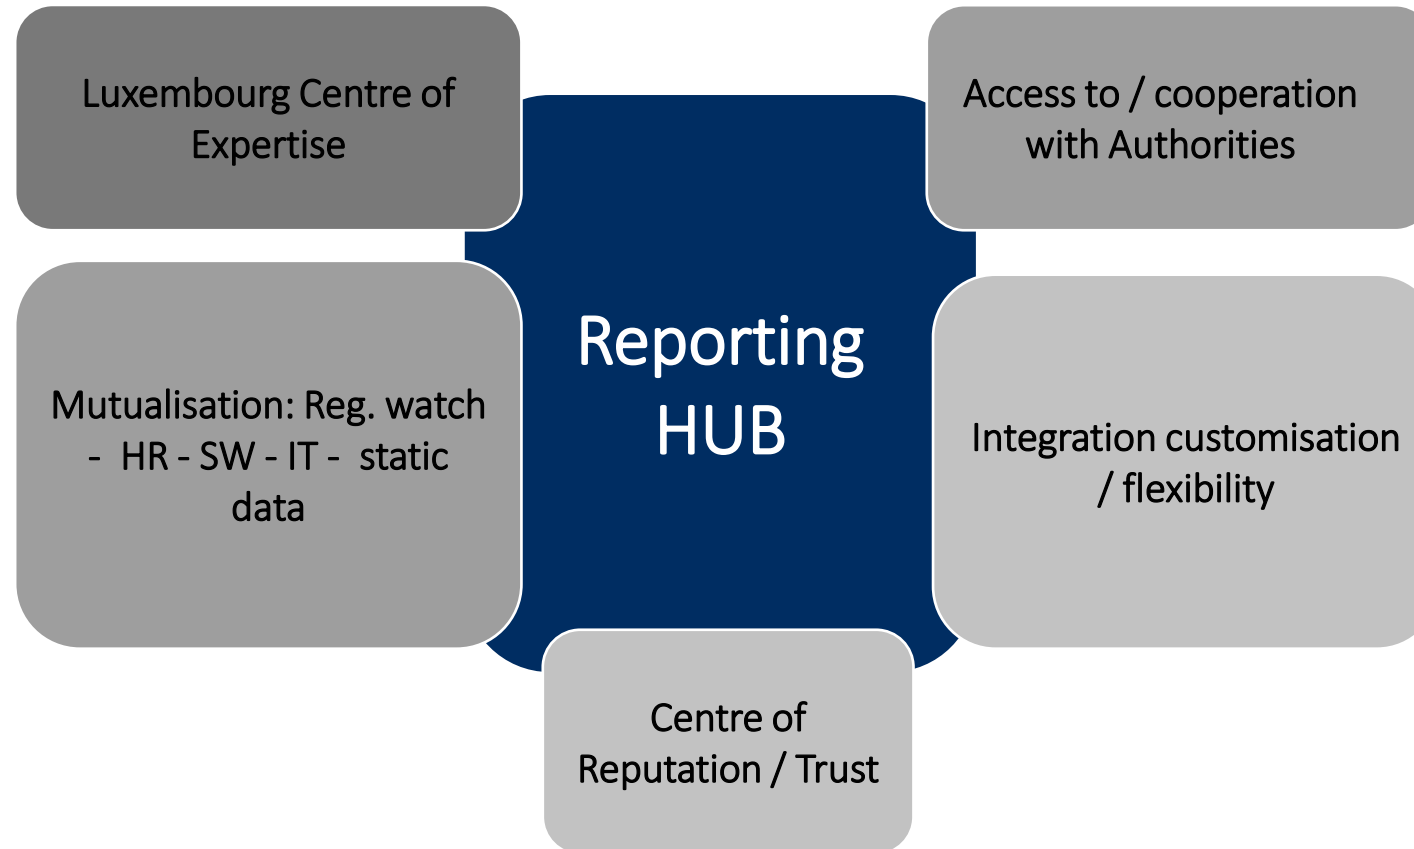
Luxembourg Centre of Expertise

Access to / cooperation with Authorities

Reporting HUB

Mutualisation: Reg. watch - HR - SW - IT - static data

Integration customisation / flexibility

Centre of Reputation / Trust